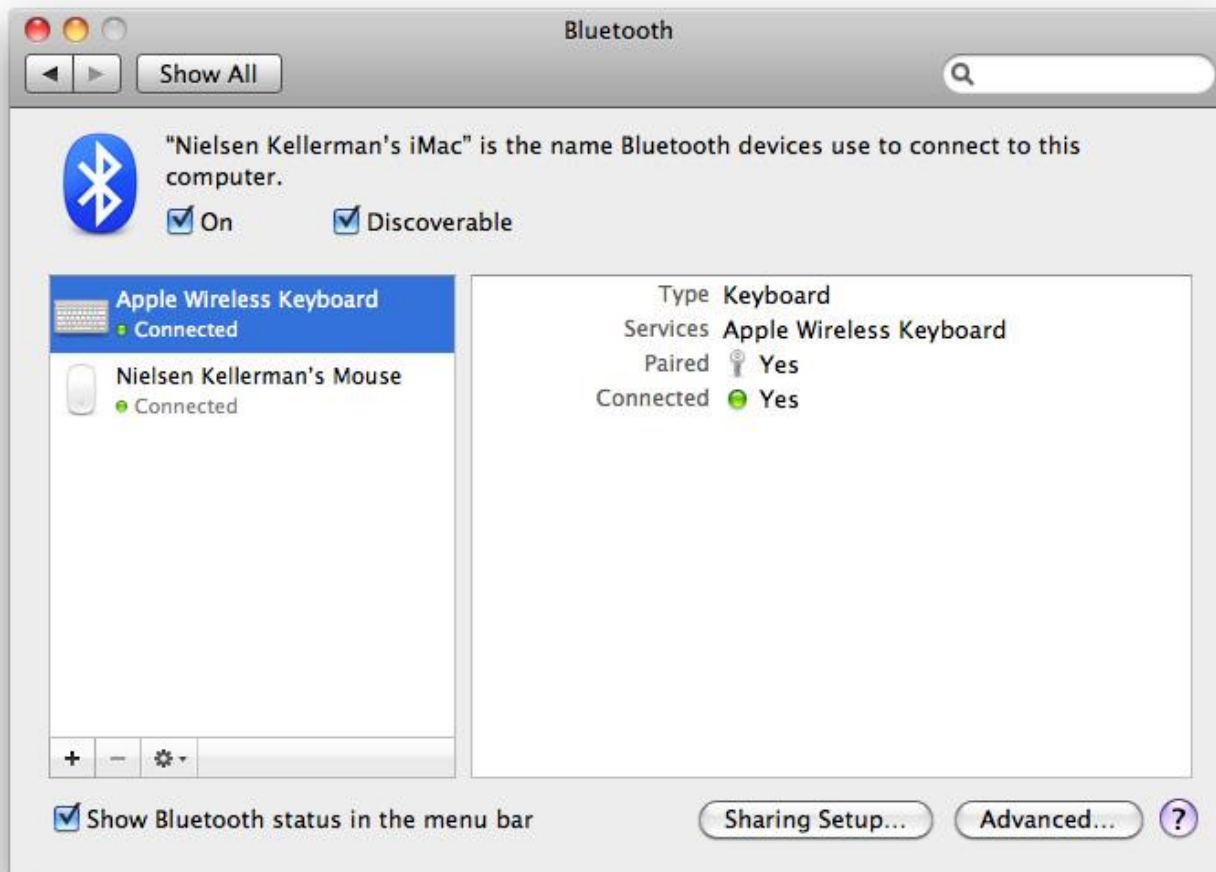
Bluetooth

Show All

"Nielsen Kellerman's iMac" is the name Bluetooth devices use to connect to this computer.

On Discoverable

Apple Wireless Keyboard
Connected

Nielsen Kellerman's Mouse
Connected

+ −

| | |
|---|---|
| Type | Keyboard |
| Services | Apple Wireless Keyboard |
| Paired | Yes |
| Connected | Yes |

Show Bluetooth status in the menu bar

Sharing Setup...

Advanced...

?